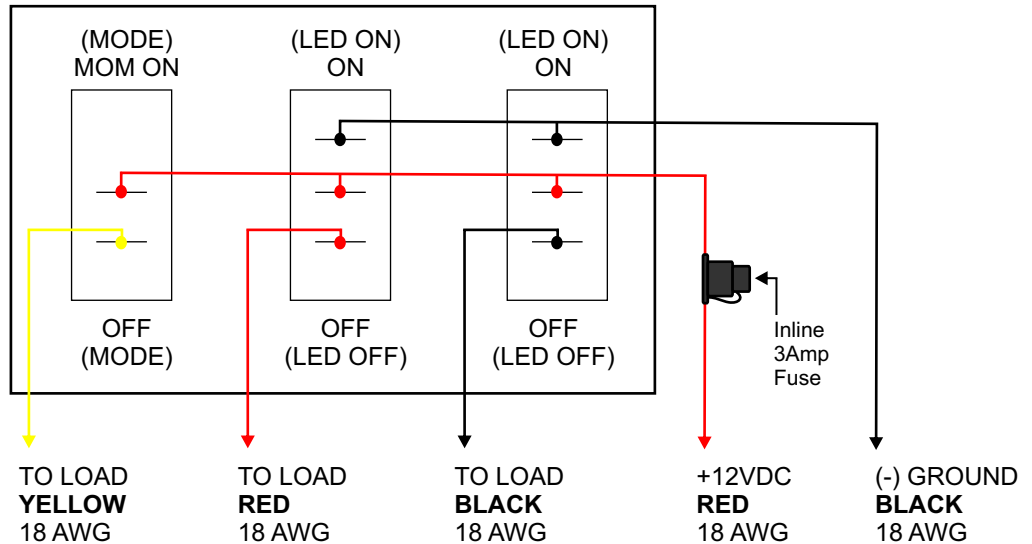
(MODE)
MOM ON

(LED ON)
ON

(LED ON)
ON

OFF
(MODE)

OFF
(LED OFF)

OFF
(LED OFF)

Inline
3Amp
Fuse

TO LOAD
**YELLOW**
18 AWG

TO LOAD
**RED**
18 AWG

TO LOAD
**BLACK**
18 AWG

+12VDC
**RED**
18 AWG

(-) GROUND
**BLACK**
18 AWG